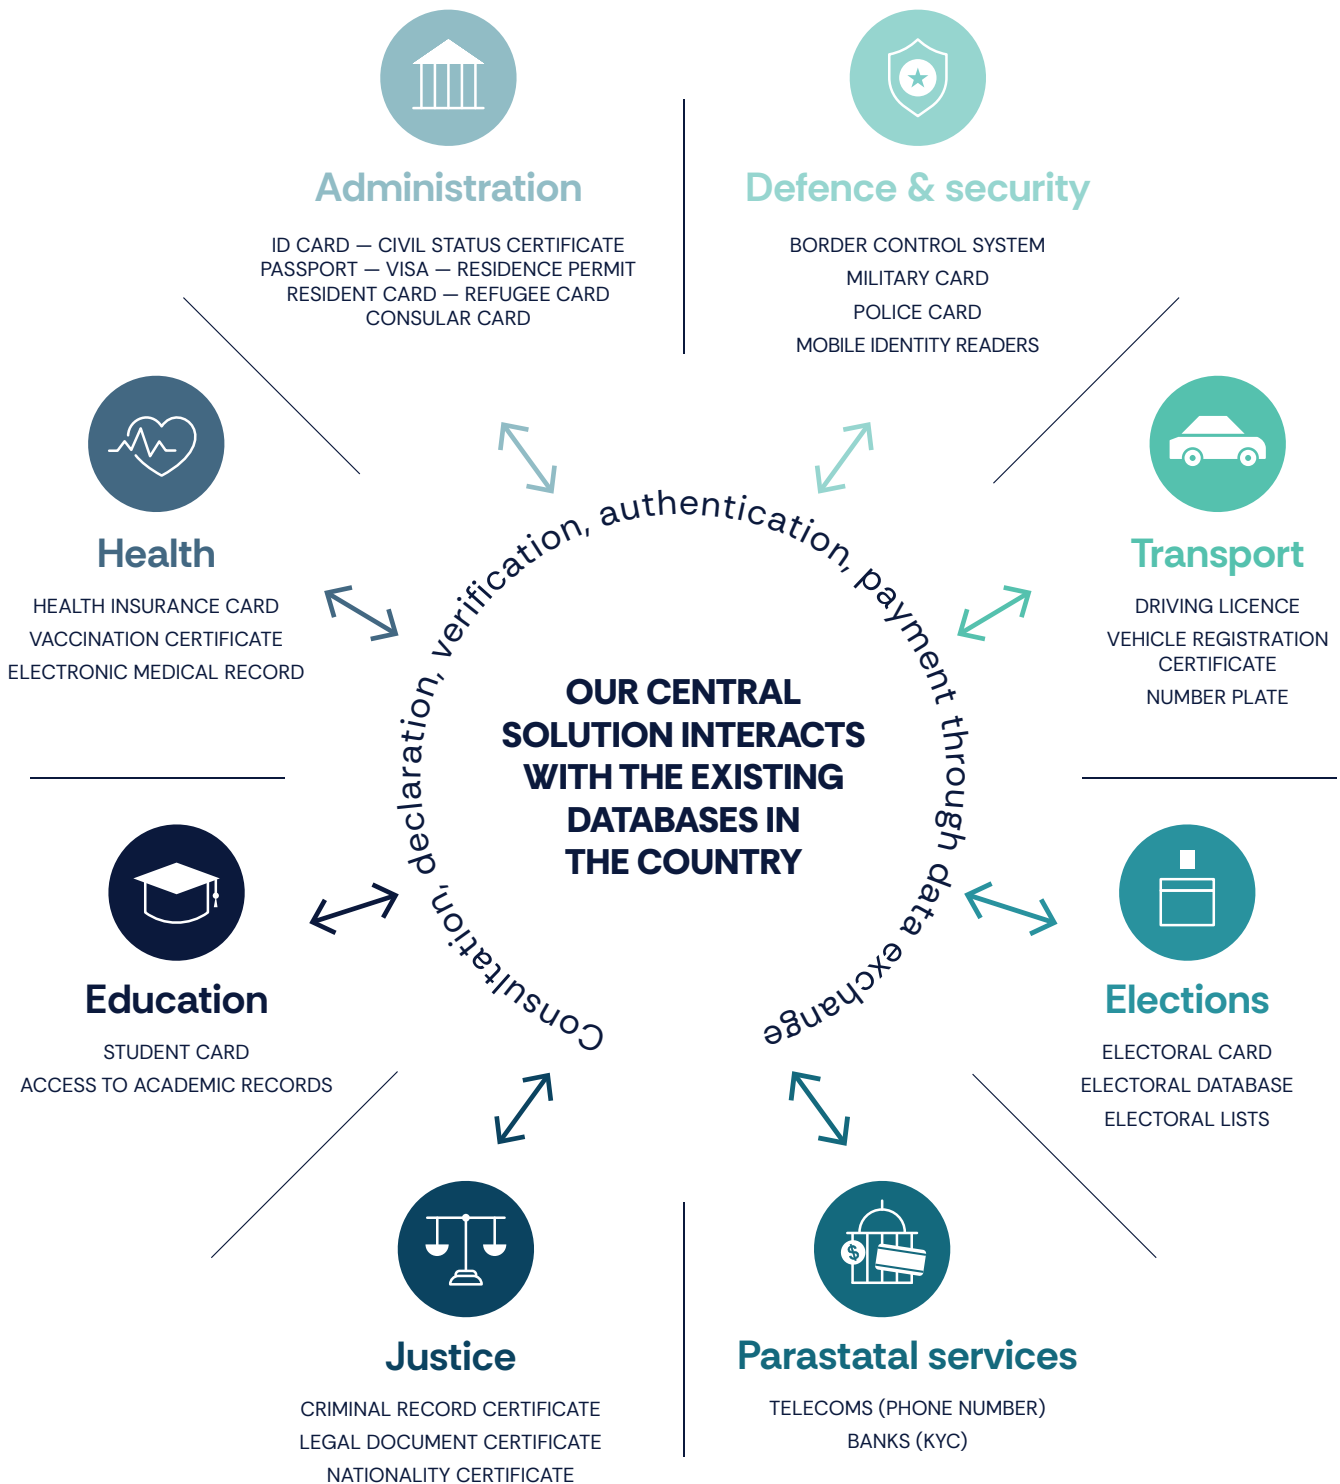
Administration

ID CARD — CIVIL STATUS CERTIFICATE
PASSPORT — VISA — RESIDENCE PERMIT
RESIDENT CARD — REFUGEE CARD
CONSULAR CARD

Defence & security

BORDER CONTROL SYSTEM
MILITARY CARD
POLICE CARD
MOBILE IDENTITY READERS

Health

HEALTH INSURANCE CARD
VACCINATION CERTIFICATE
ELECTRONIC MEDICAL RECORD

Transport

DRIVING LICENCE
VEHICLE REGISTRATION CERTIFICATE
NUMBER PLATE

Consultation, declaration, verification, authentication, payment through data exchange

OUR CENTRAL SOLUTION INTERACTS WITH THE EXISTING DATABASES IN THE COUNTRY

Education

STUDENT CARD
ACCESS TO ACADEMIC RECORDS

Elections

ELECTORAL CARD
ELECTORAL DATABASE
ELECTORAL LISTS

Justice

CRIMINAL RECORD CERTIFICATE
LEGAL DOCUMENT CERTIFICATE
NATIONALITY CERTIFICATE

Parastatal services

TELECOMS (PHONE NUMBER)
BANKS (KYC)